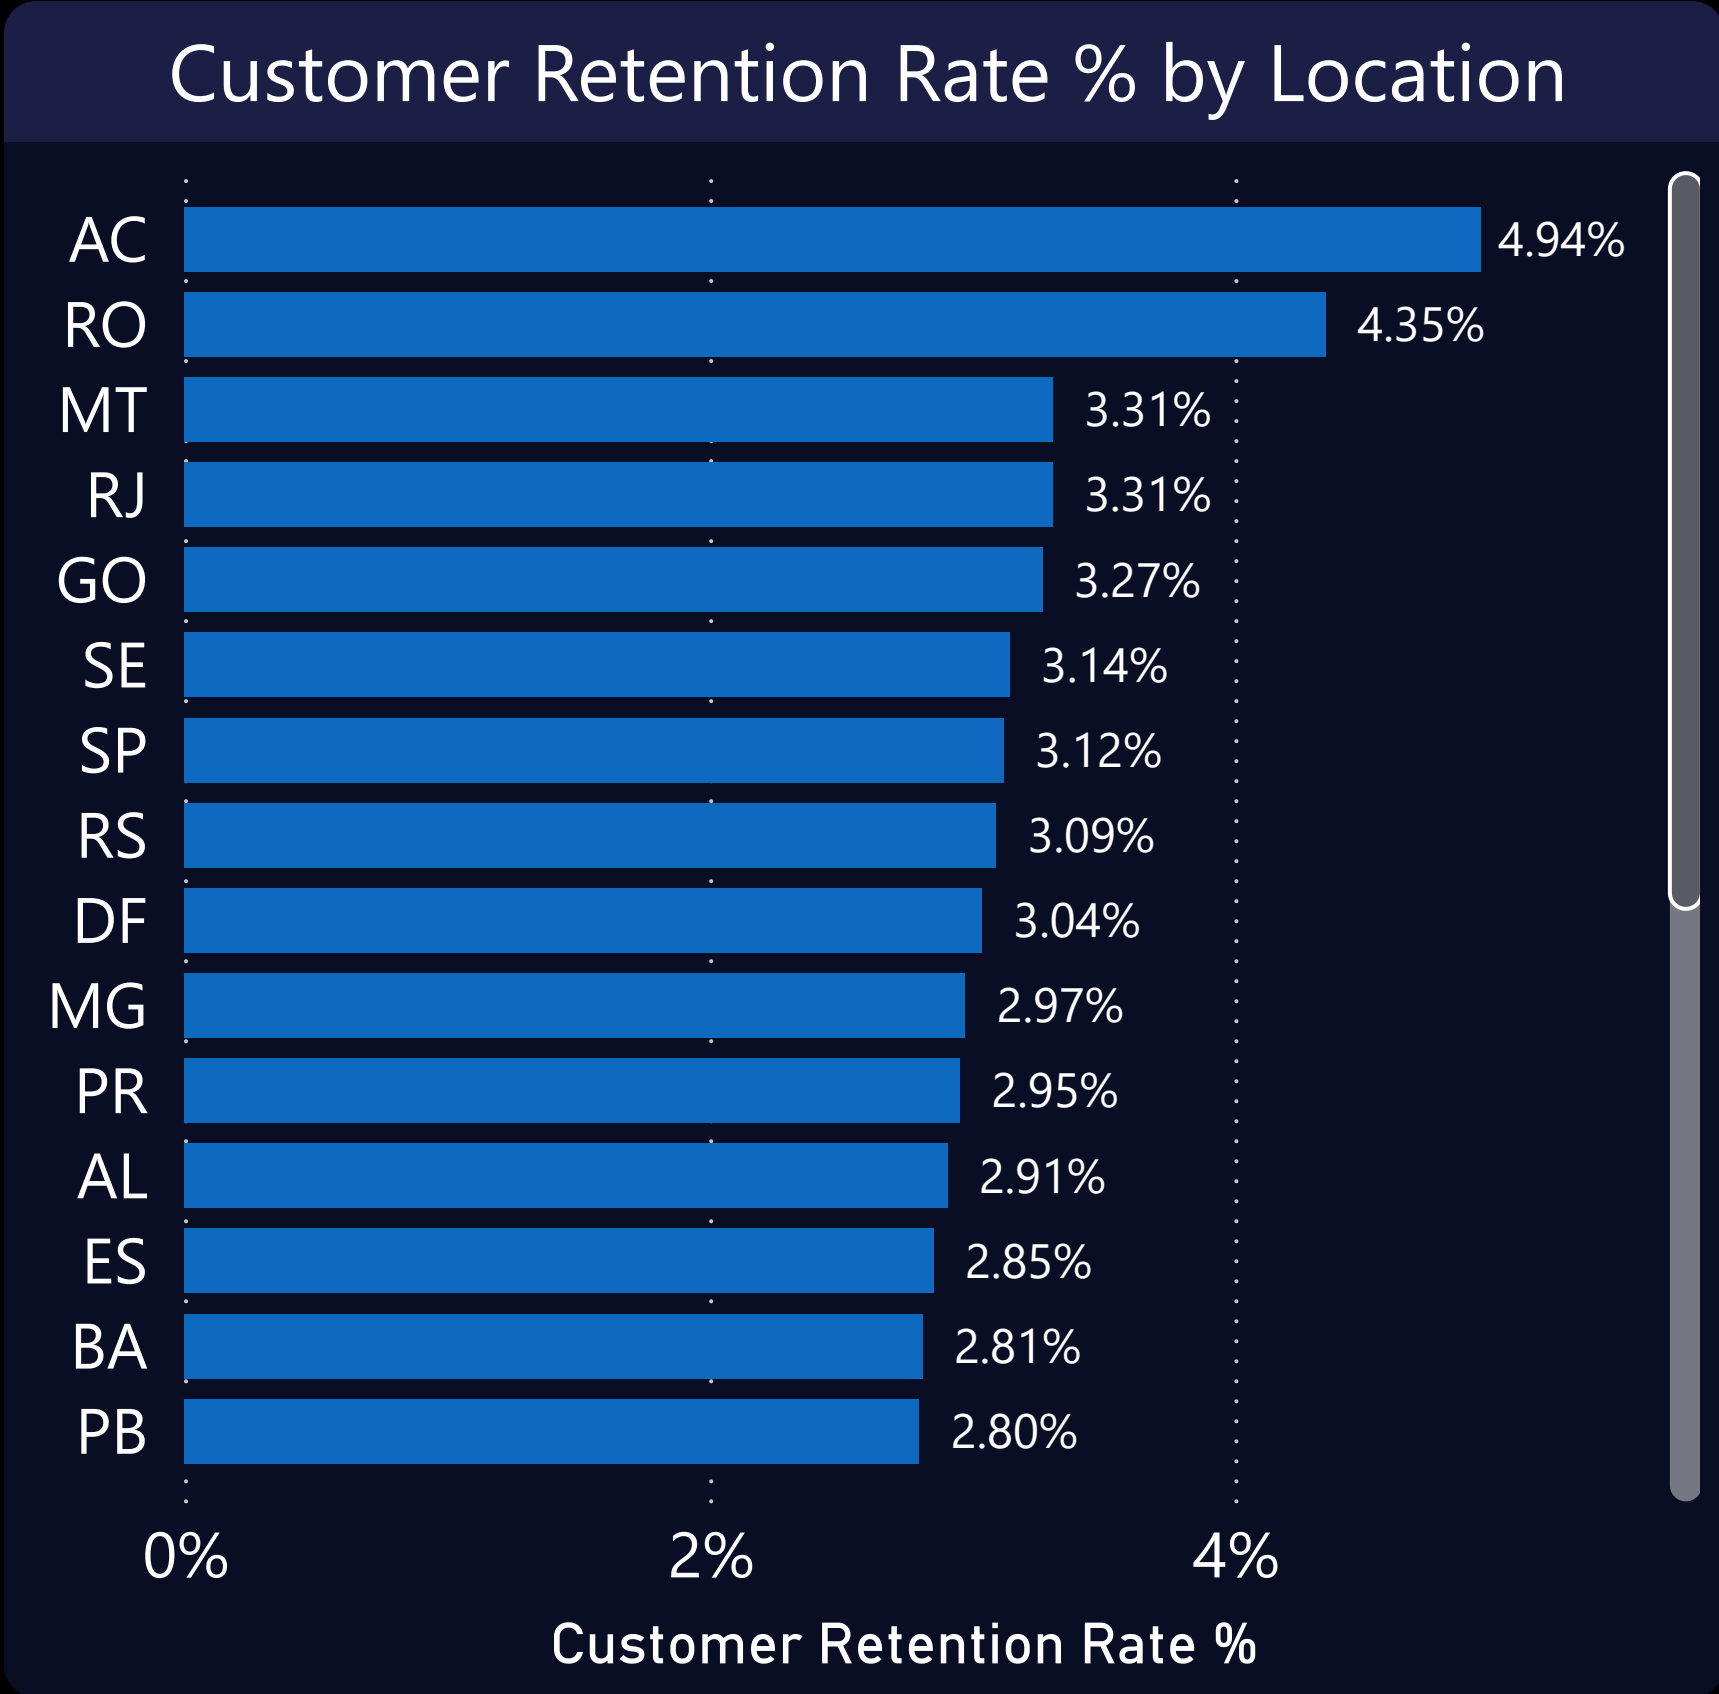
Customer Retention Rate % by Location

| Location | Customer Retention Rate % |
|---|---|
| AC | 4.94% |
| RO | 4.35% |
| MT | 3.31% |
| RJ | 3.31% |
| GO | 3.27% |
| SE | 3.14% |
| SP | 3.12% |
| RS | 3.09% |
| DF | 3.04% |
| MG | 2.97% |
| PR | 2.95% |
| AL | 2.91% |
| ES | 2.85% |
| BA | 2.81% |
| PB | 2.80% |

0%
2%
4%

Customer Retention Rate %